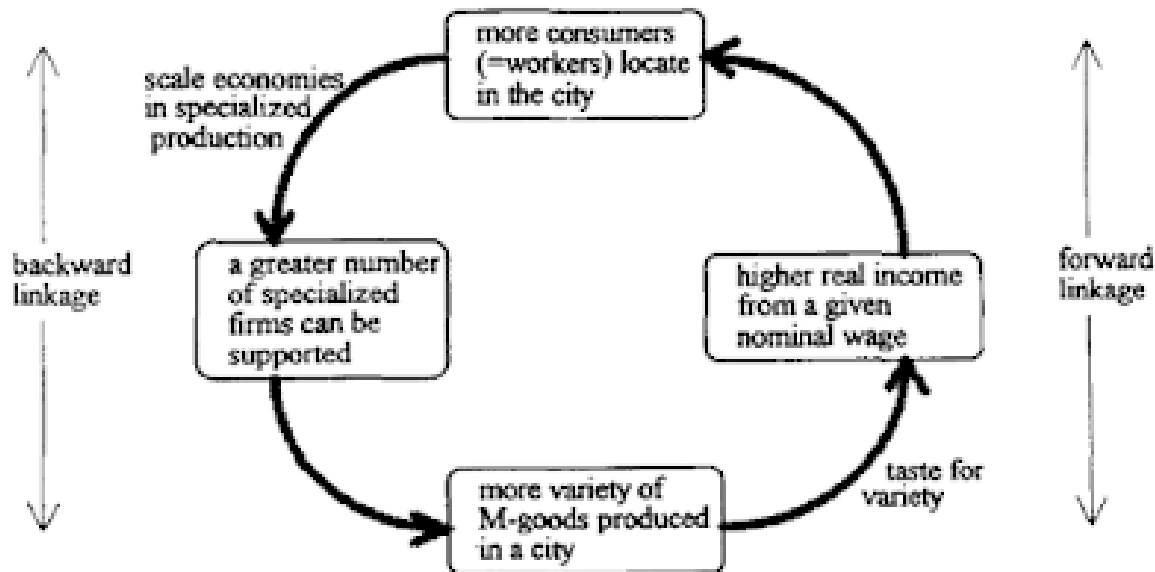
more consumers (=workers) locate in the city

scale economies in specialized production

backward linkage

a greater number of specialized firms can be supported

higher real income from a given nominal wage

forward linkage

more variety of M-goods produced in a city

taste for variety